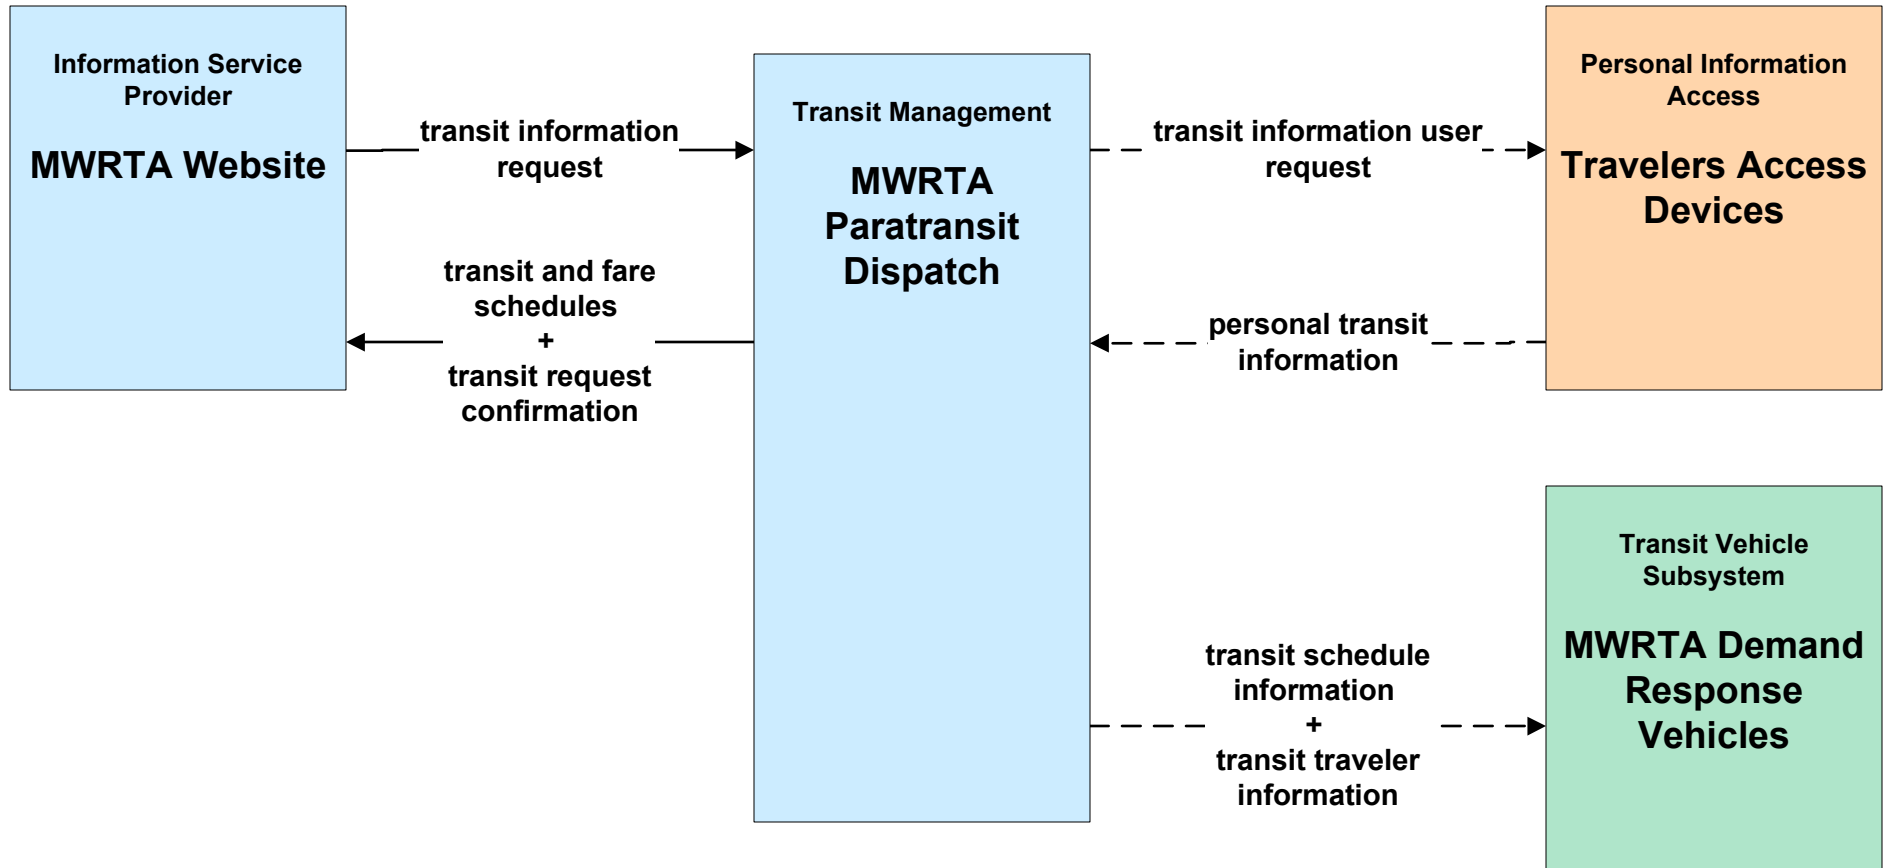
Information Service Provider

MWRTA Website

transit information request

transit and fare schedules
+
transit request confirmation

Transit Management

MWRTA Paratransit Dispatch

transit information user request

personal transit information

Personal Information Access

Travelers Access Devices

transit schedule information
+
transit traveler information

Transit Vehicle Subsystem

MWRTA Demand Response Vehicles